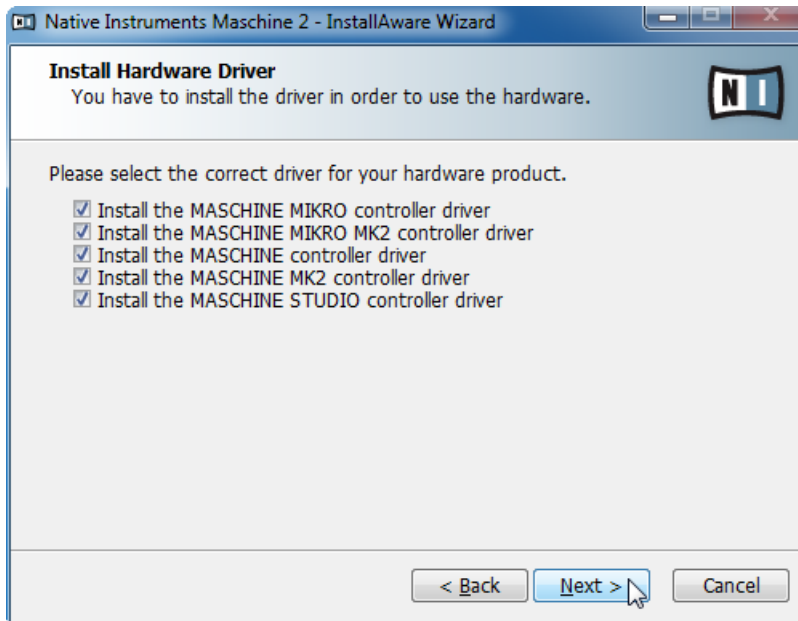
Native Instruments Maschine 2 - InstallAware Wizard

Install Hardware Driver
You have to install the driver in order to use the hardware.

NI

Please select the correct driver for your hardware product.

☑ Install the MASCHINE MIKRO controller driver
☑ Install the MASCHINE MIKRO MK2 controller driver
☑ Install the MASCHINE controller driver
☑ Install the MASCHINE MK2 controller driver
☑ Install the MASCHINE STUDIO controller driver

< Back
Next >
Cancel